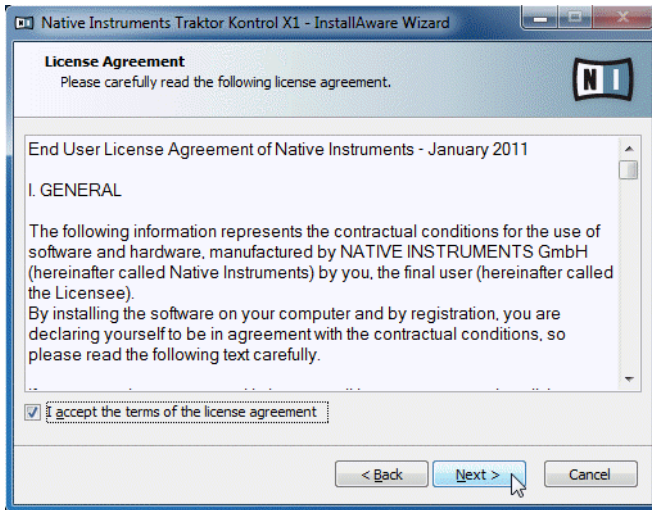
Native Instruments Traktor Kontrol X1 - InstallAware Wizard

License Agreement
Please carefully read the following license agreement.

End User License Agreement of Native Instruments - January 2011

I. GENERAL

The following information represents the contractual conditions for the use of software and hardware, manufactured by NATIVE INSTRUMENTS GmbH (hereinafter called Native Instruments) by you, the final user (hereinafter called the Licensee).
By installing the software on your computer and by registration, you are declaring yourself to be in agreement with the contractual conditions, so please read the following text carefully.

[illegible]

I accept the terms of the license agreement

< Back
Next >
Cancel